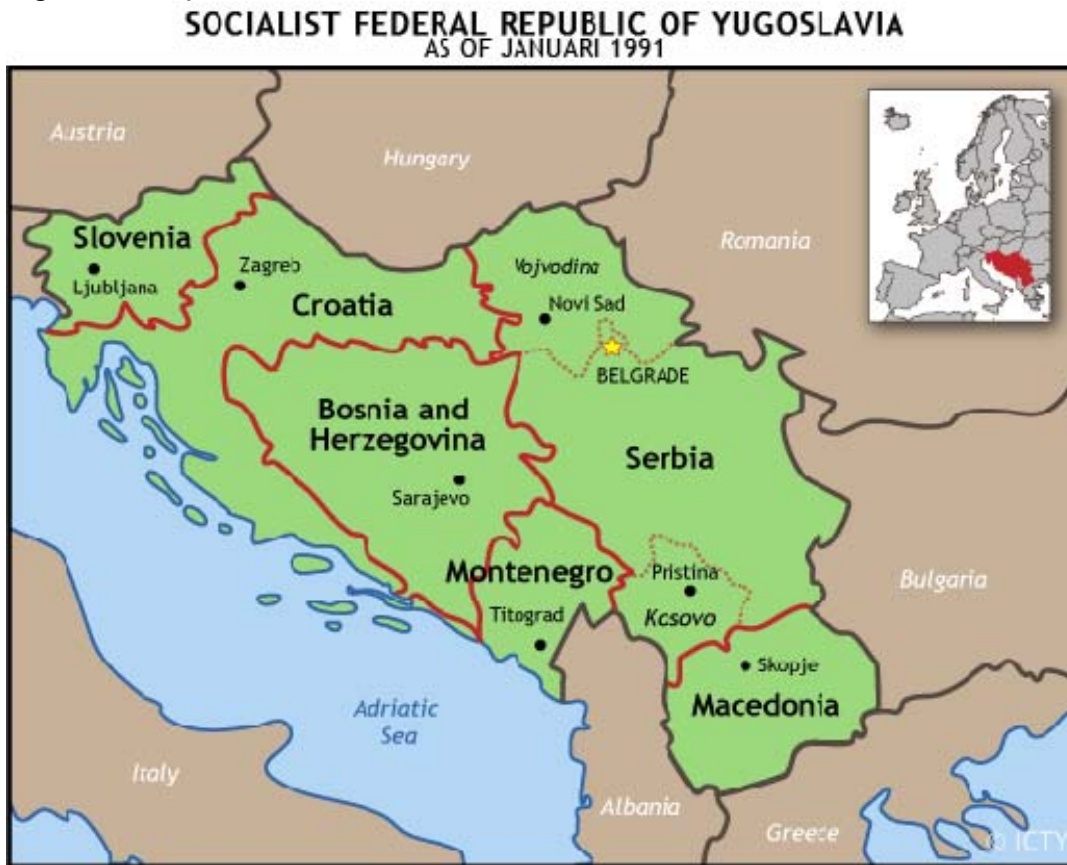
SOCIALIST FEDERAL REPUBLIC OF YUGOSLAVIA
AS OF JANUARI 1991

Austria

Hungary

Romania

Slovenia

Ljubljana

Zagreb

Croatia

Vojvodina

Novi Sad

BELGRADE

Bosnia and Herzegovina

Sarajevo

Serbia

Montenegro

Pristina

Kosovo

Titograd

Bulgaria

Skopje

Macedonia

Adriatic Sea

Italy

Albania

Greece

© ICTY